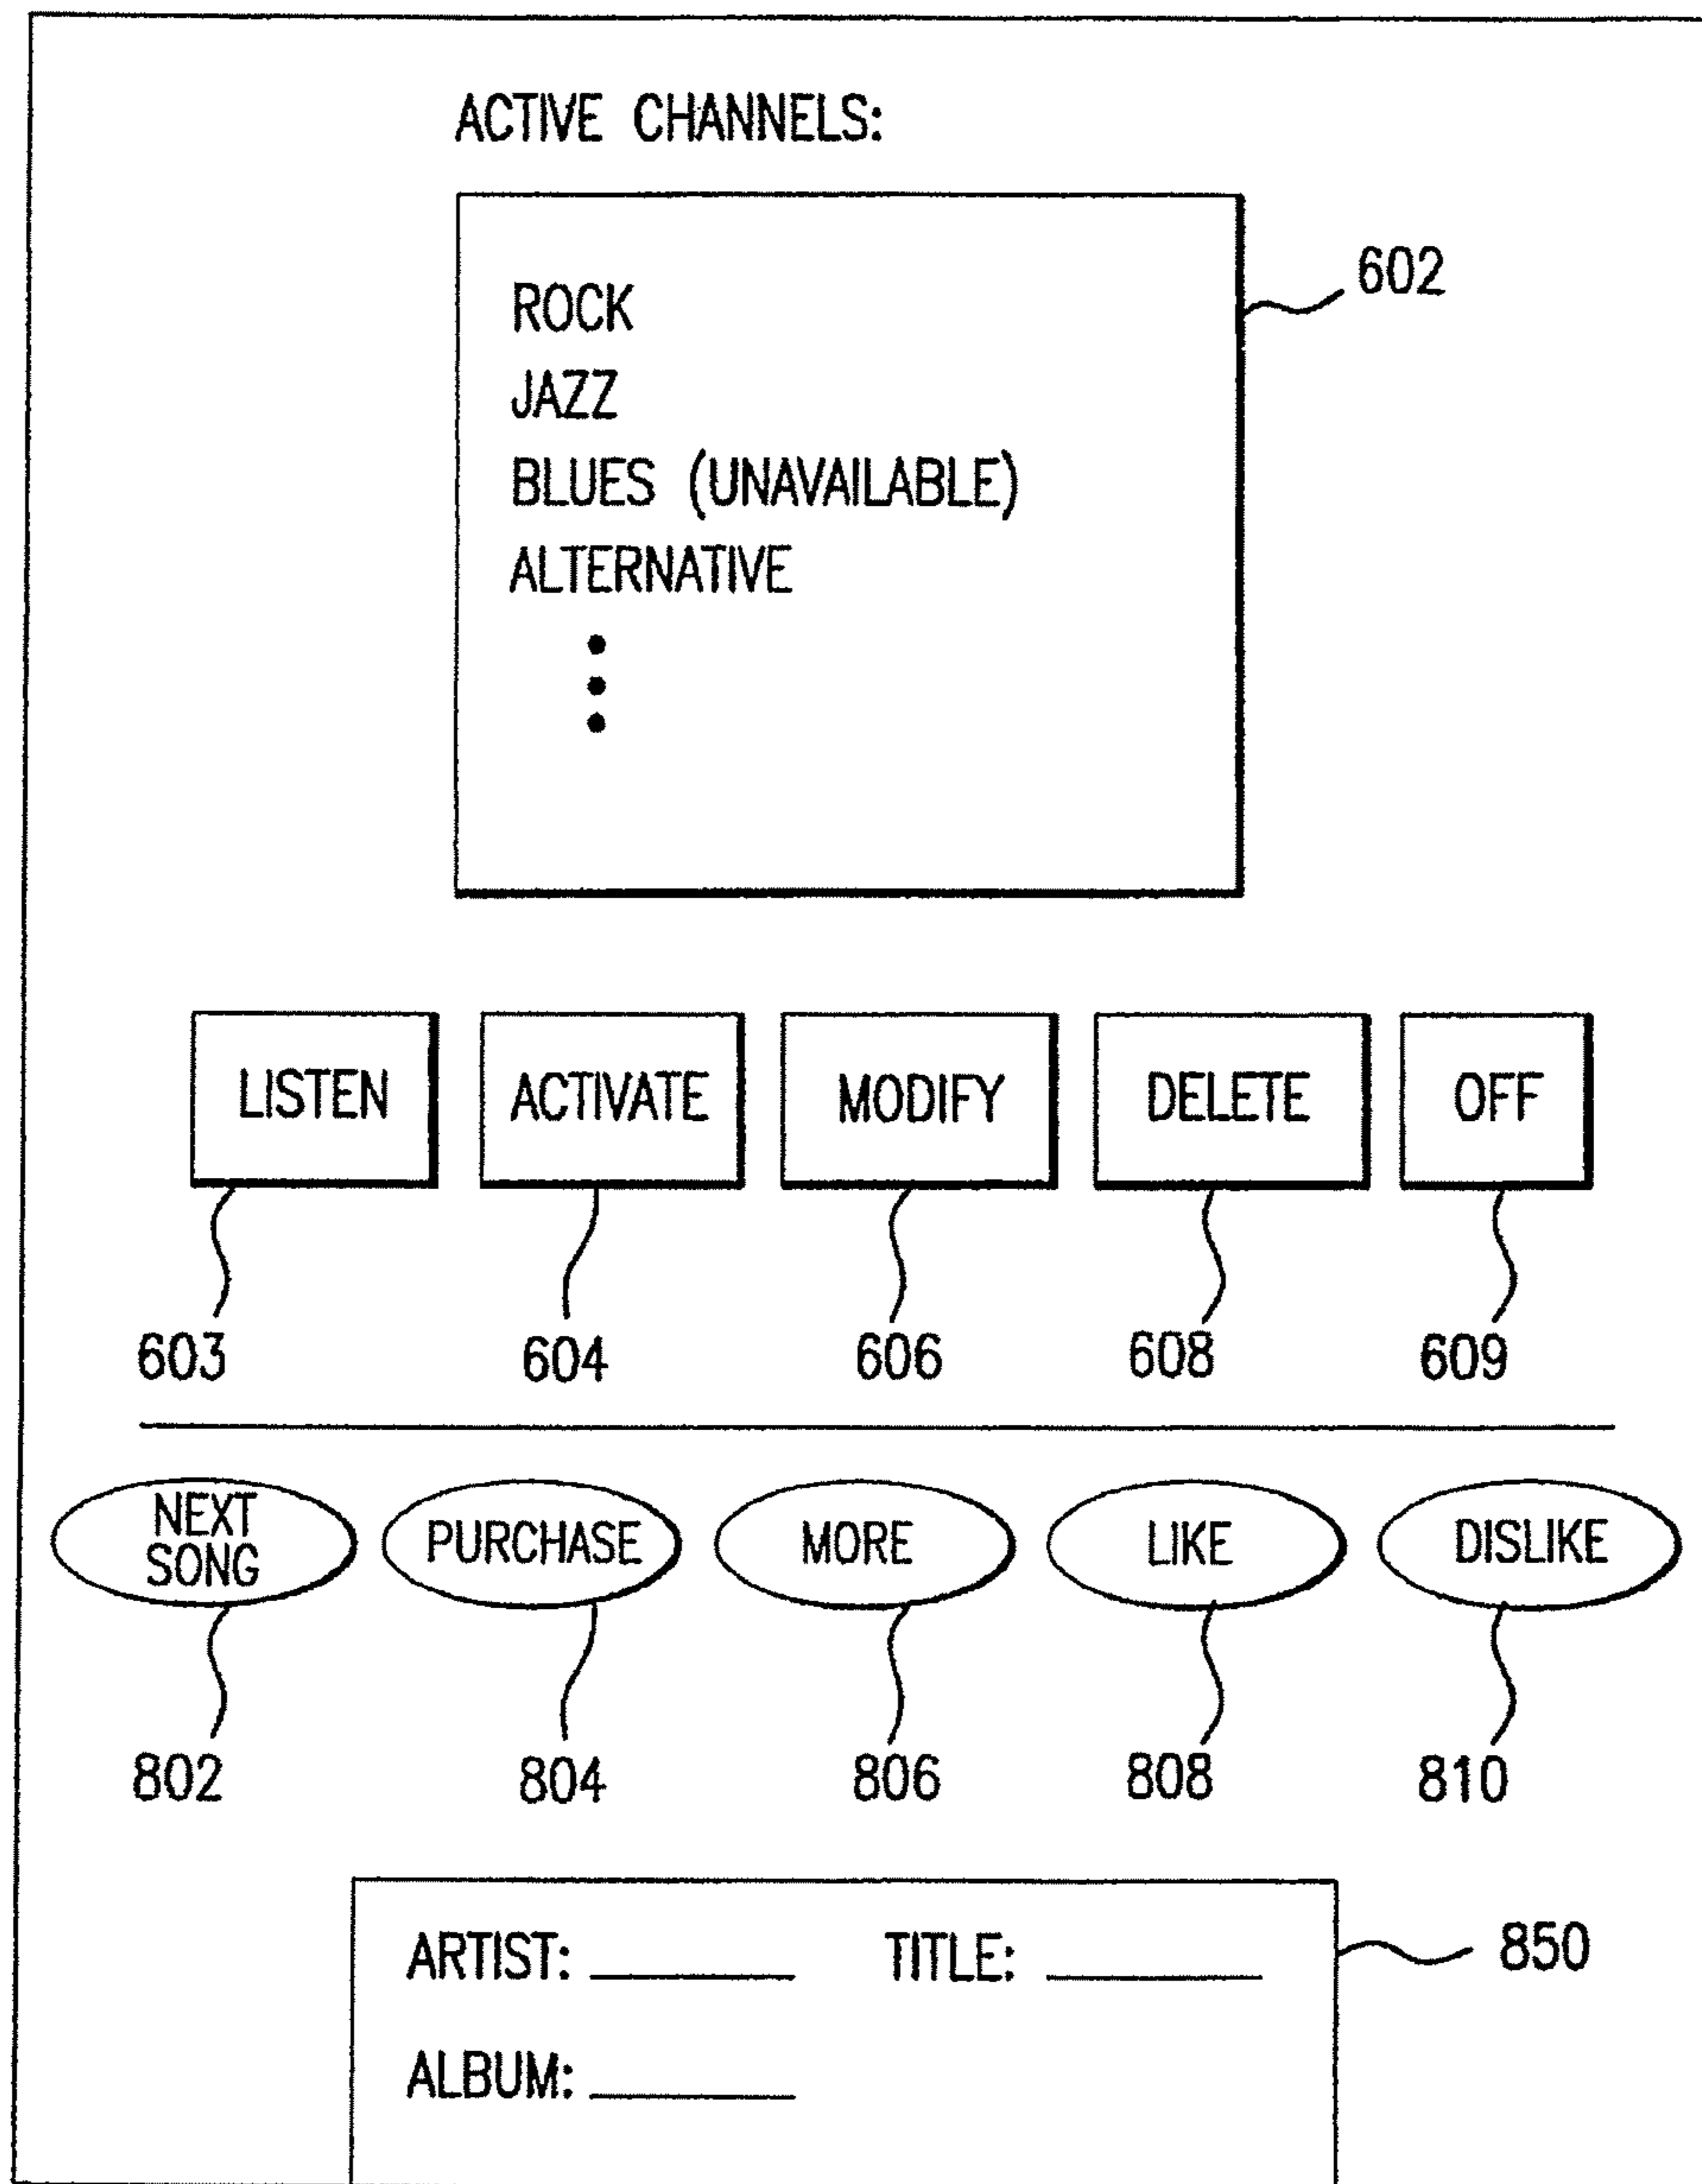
ACTIVE CHANNELS:

ROCK
JAZZ
BLUES (UNAVAILABLE)
ALTERNATIVE
•
•
•

602

LISTEN

ACTIVATE

MODIFY

DELETE

OFF

603

604

606

608

609

NEXT SONG

PURCHASE

MORE

LIKE

DISLIKE

802

804

806

808

810

ARTIST: ________ TITLE: ________

ALBUM: ________

850